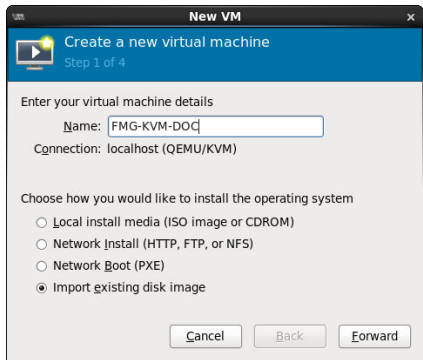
New VM

Create a new virtual machine
Step 1 of 4

Enter your virtual machine details

Name: FMG-KVM-DOC

Connection: localhost (QEMU/KVM)

Choose how you would like to install the operating system

Local install media (ISO image or CDROM)

Network Install (HTTP, FTP, or NFS)

Network Boot (PXE)

Import existing disk image

Cancel Back Forward